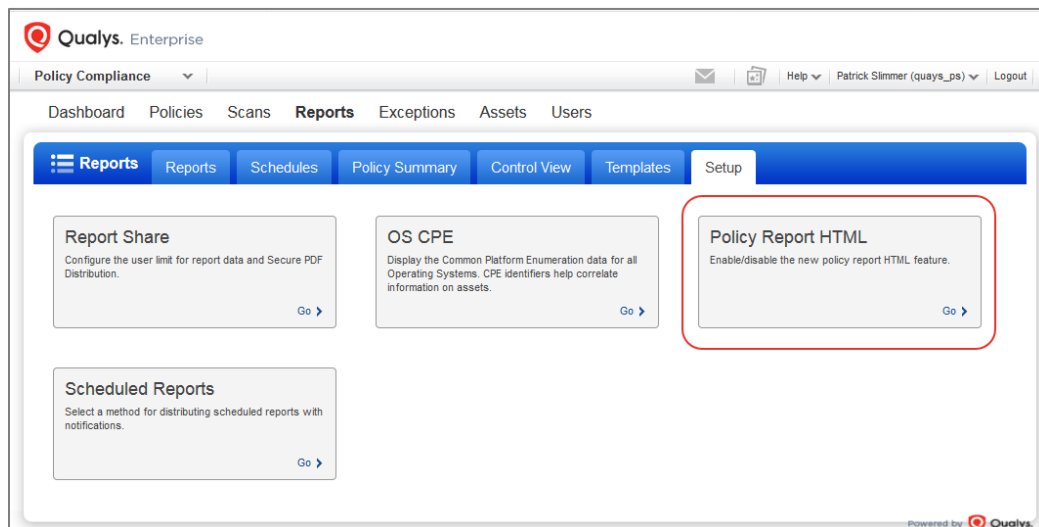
Qualys. Enterprise

Policy Compliance

Help | Patrick Slimmer (quays_ps) | Logout

Dashboard Policies Scans Reports Exceptions Assets Users

Reports Reports Schedules Policy Summary Control View Templates Setup

Report Share
Configure the user limit for report data and Secure PDF Distribution.
Go >

OS CPE
Display the Common Platform Enumeration data for all Operating Systems. CPE identifiers help correlate information on assets.
Go >

Policy Report HTML
Enable/disable the new policy report HTML feature.
Go >

Scheduled Reports
Select a method for distributing scheduled reports with notifications.
Go >

Powered by Qualys.